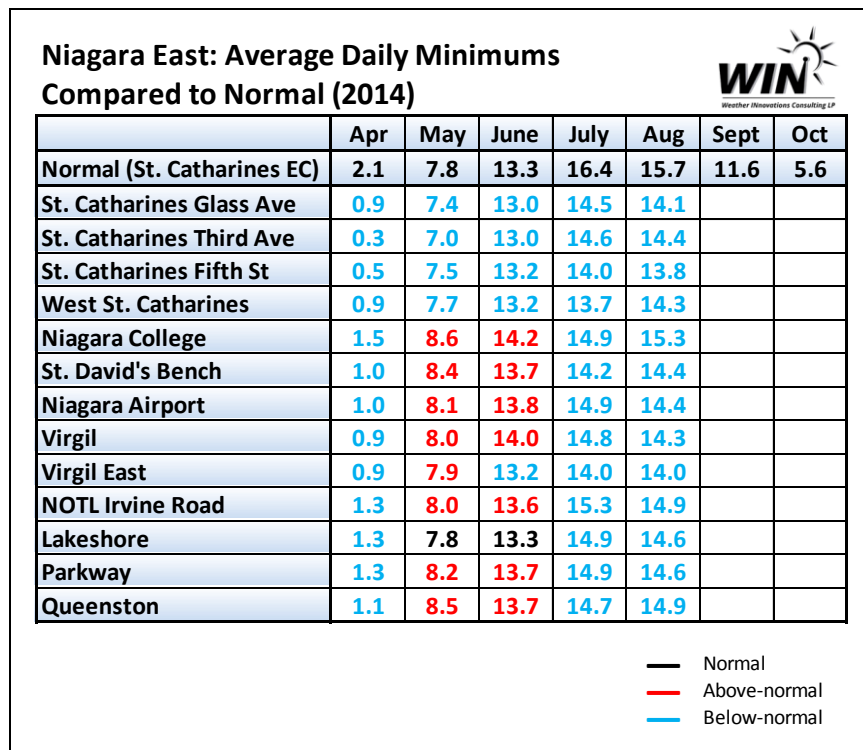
Niagara East: Average Daily Minimums Compared to Normal (2014)

WIN
Weather INnovations Consulting LP

| | Apr | May | June | July | Aug | Sept | Oct |
|---|---|---|---|---|---|---|---|
| Normal (St. Catharines EC) | 2.1 | 7.8 | 13.3 | 16.4 | 15.7 | 11.6 | 5.6 |
| St. Catharines Glass Ave | 0.9 | 7.4 | 13.0 | 14.5 | 14.1 | | |
| St. Catharines Third Ave | 0.3 | 7.0 | 13.0 | 14.6 | 14.4 | | |
| St. Catharines Fifth St | 0.5 | 7.5 | 13.2 | 14.0 | 13.8 | | |
| West St. Catharines | 0.9 | 7.7 | 13.2 | 13.7 | 14.3 | | |
| Niagara College | 1.5 | 8.6 | 14.2 | 14.9 | 15.3 | | |
| St. David's Bench | 1.0 | 8.4 | 13.7 | 14.2 | 14.4 | | |
| Niagara Airport | 1.0 | 8.1 | 13.8 | 14.9 | 14.4 | | |
| Virgil | 0.9 | 8.0 | 14.0 | 14.8 | 14.3 | | |
| Virgil East | 0.9 | 7.9 | 13.2 | 14.0 | 14.0 | | |
| NOTL Irvine Road | 1.3 | 8.0 | 13.6 | 15.3 | 14.9 | | |
| Lakeshore | 1.3 | 7.8 | 13.3 | 14.9 | 14.6 | | |
| Parkway | 1.3 | 8.2 | 13.7 | 14.9 | 14.6 | | |
| Queenston | 1.1 | 8.5 | 13.7 | 14.7 | 14.9 | | |

Normal
Above-normal
Below-normal